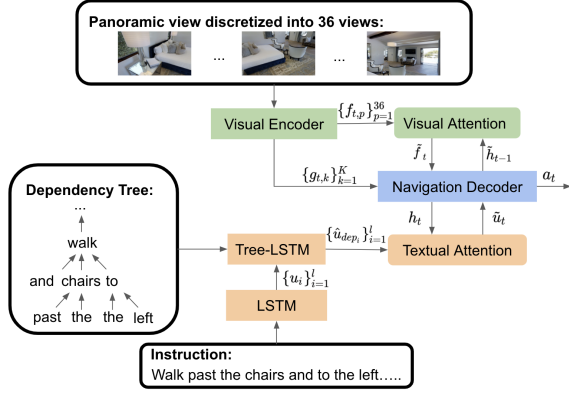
Panoramic view discretized into 36 views:

...

...

Visual Encoder

$\{f_{t,p}\}_{p=1}^{36}$

Visual Attention

$\tilde{f}_t$

$\tilde{h}_{t-1}$

$\{g_{t,k}\}_{k=1}^{K}$

Navigation Decoder

$a_t$

Dependency Tree:

...

walk

and chairs to

past the the left

$h_t$

$\tilde{u}_t$

Tree-LSTM

$\{\hat{u}_{dep_i}\}_{i=1}^{l}$

Textual Attention

$\{u_i\}_{i=1}^{l}$

LSTM

Instruction:
Walk past the chairs and to the left…..